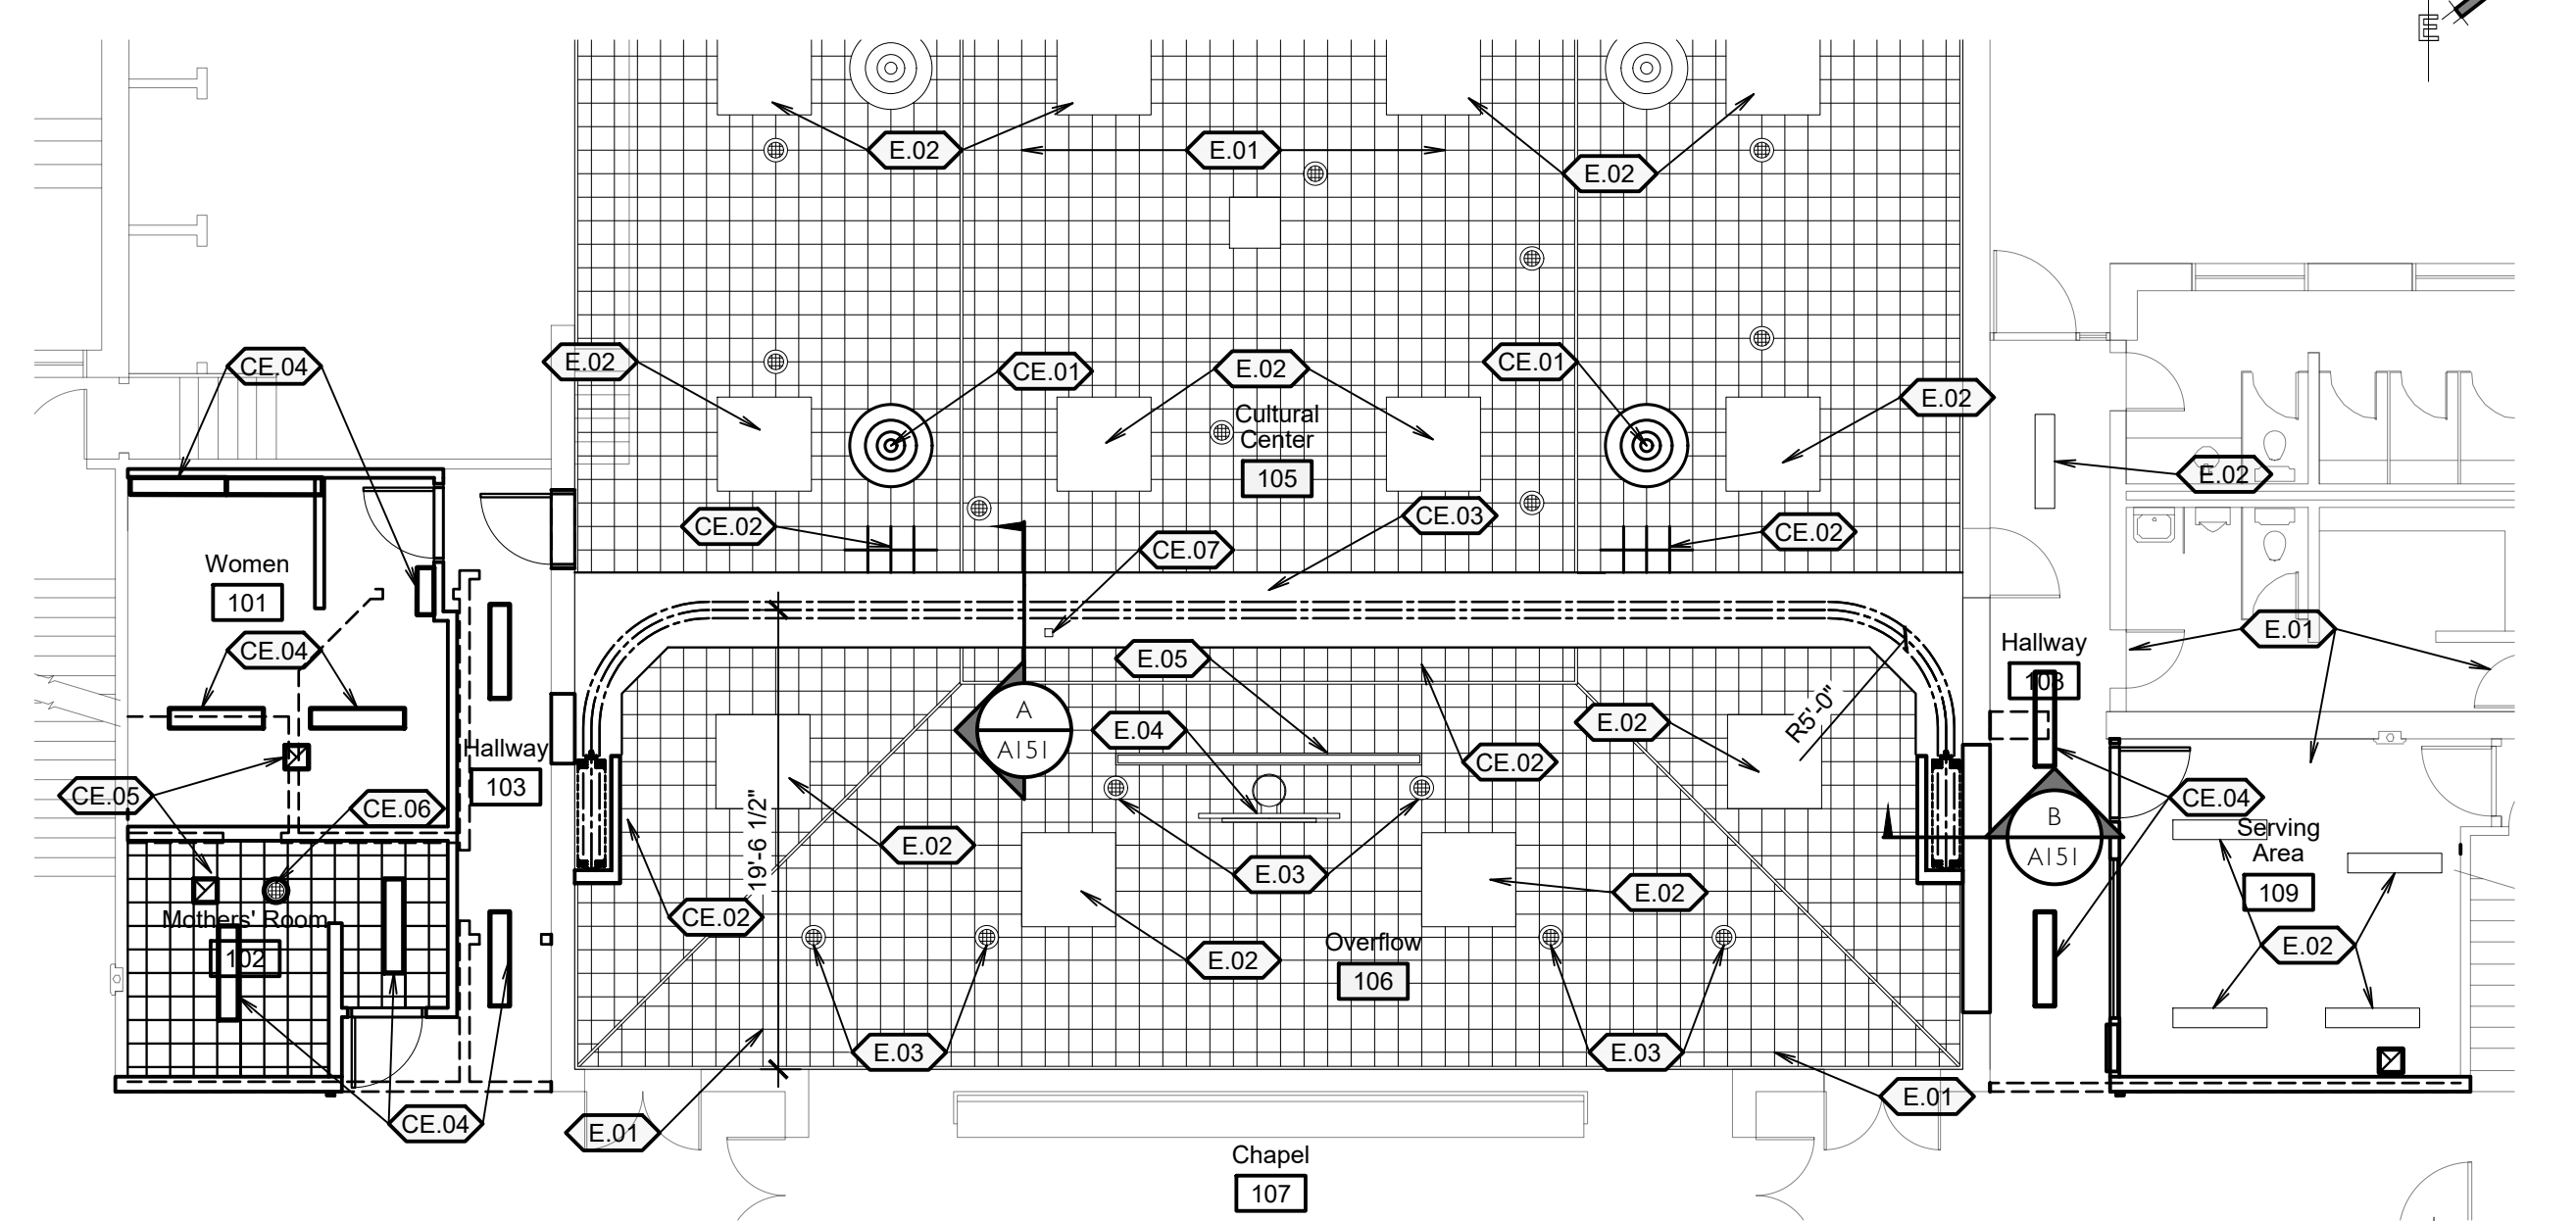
E.02
E.01
E.02
E.02
CE.01
E.02
CE.01
E.02
CE.04
Cultural Center
105
E.02
Women
101
CE.02
CE.03
CE.02
CE.07
E.01
Hallway
103
CE.04
E.05
E.02
R5'-0"
A
A151
E.04
CE.02
Hallway
103
CE.05
CE.06
E.02
E.03
B
A151
CE.04
Serving Area
109
19'-6 1/2"
E.02
Mothers' Room
102
CE.02
E.02
Overflow
106
E.02
E.03
E.03
E.01
CE.04
E.01
Chapel
107